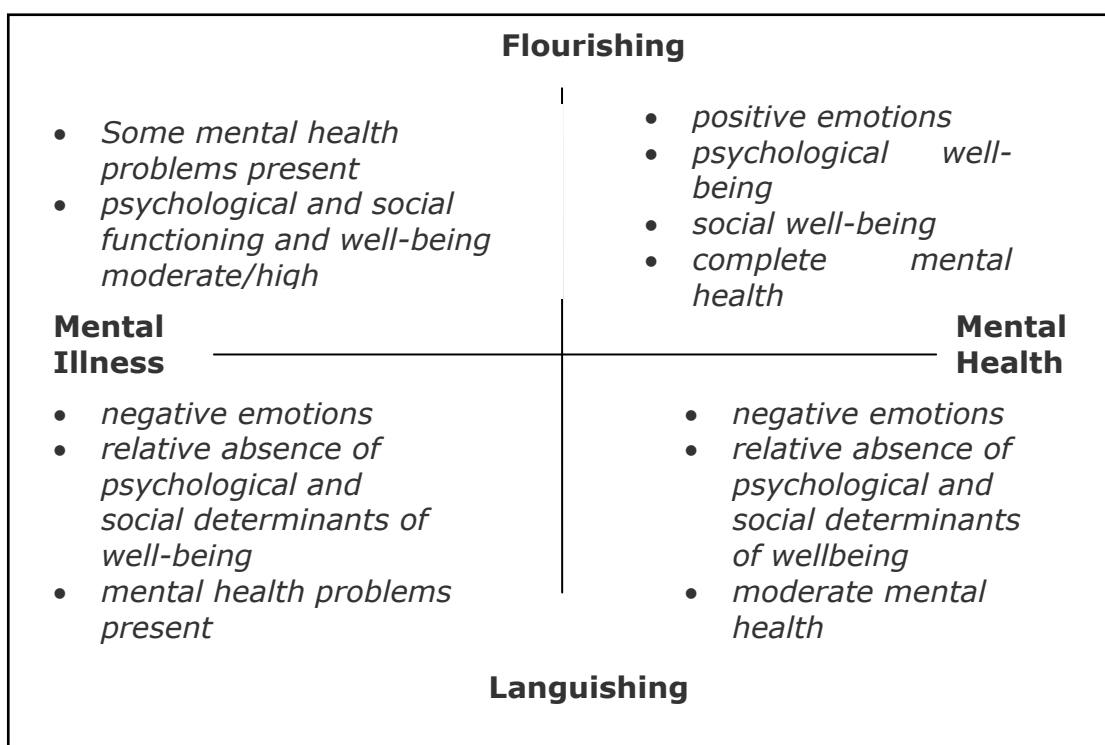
Flourishing

- Some mental health problems present
- psychological and social functioning and well-being moderate/high

- positive emotions
- psychological well-being
- social well-being
- complete mental health

Mental Illness

Mental Health

- negative emotions
- relative absence of psychological and social determinants of well-being
- mental health problems present

- negative emotions
- relative absence of psychological and social determinants of wellbeing
- moderate mental health

Languishing